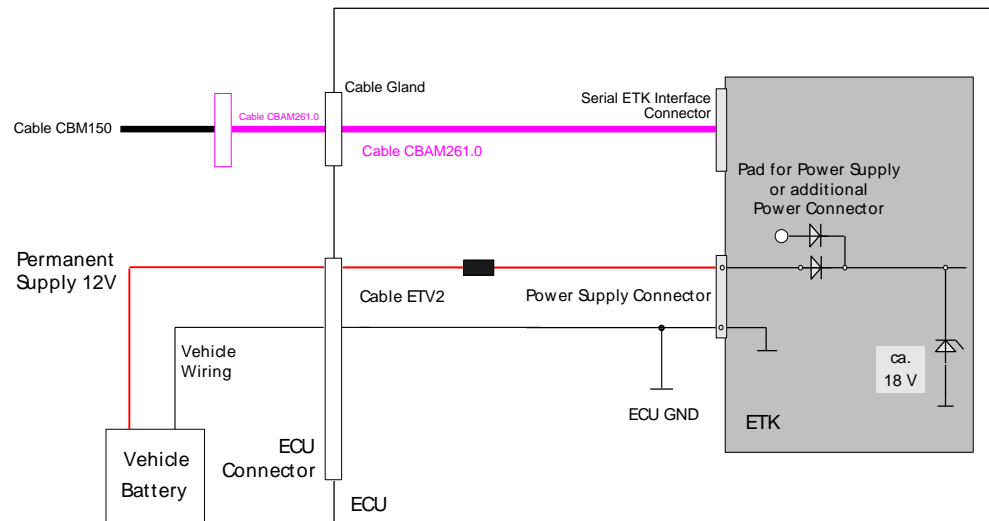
Cable Gland

Serial ETK Interface Connector

Cable CBM150

Cable CBAM261.0

Cable CBAM261.0

Pad for Power Supply or additional Power Connector

Permanent Supply 12V

Cable ETV2

Power Supply Connector

Vehicle Wiring

ca. 18 V

ECU GND

ETK

Vehicle Battery

ECU Connector

ECU